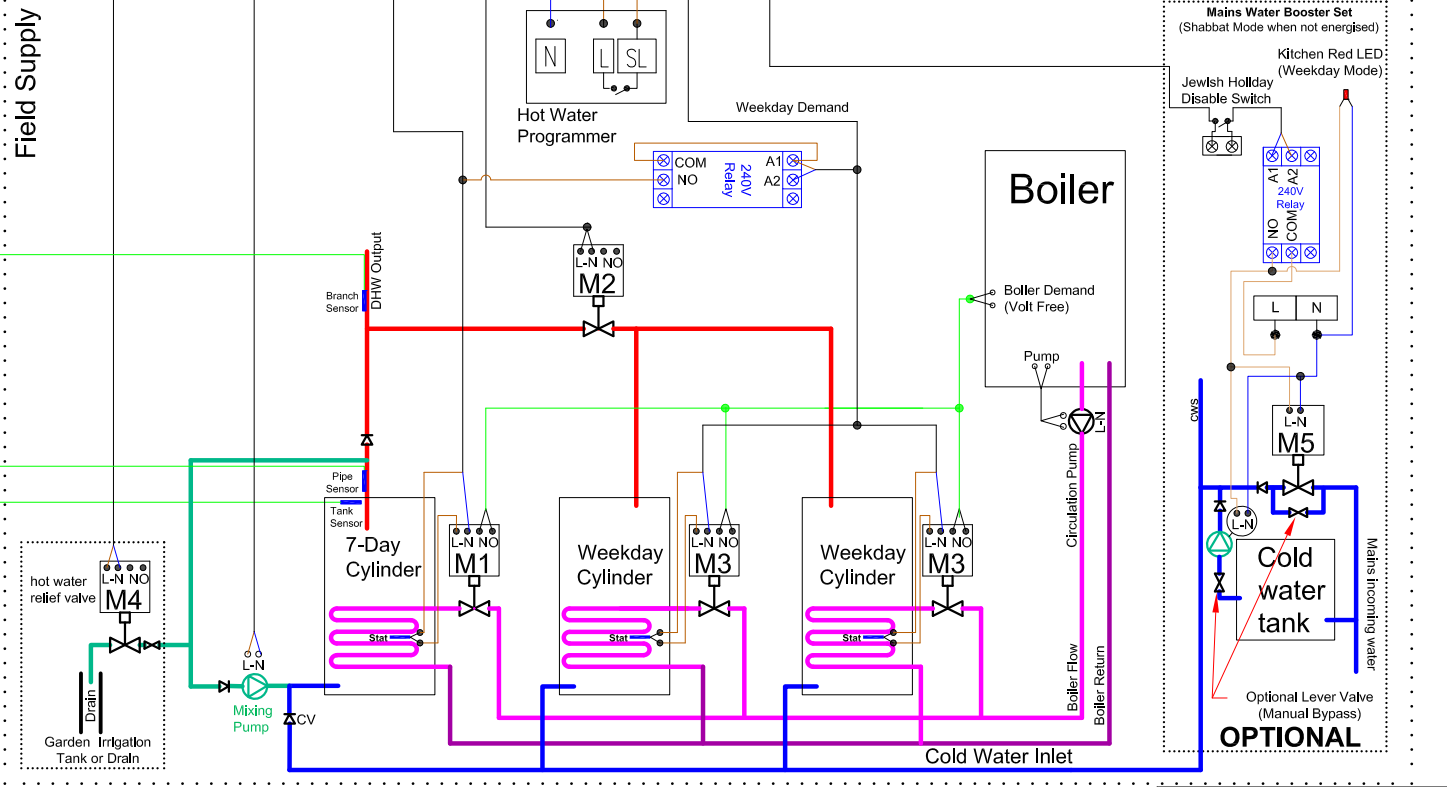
Field Supply

N L SL
Hot Water Programmer

Weekday Demand

COM
NO
240V Relay
A1
A2

Boiler

Boiler Demand (Volt Free)

Pump

L-N

Mains Water Booster Set
(Shabbat Mode when not energised)

Kitchen Red LED (Weekday Mode)

Jewish Holiday Disable Switch

A1
A2
240V Relay
NO
COM

L N

L-N
M5

CWS

L-N

Cold water tank

Mains incoming water

Optional Lever Valve (Manual Bypass)

OPTIONAL

L-N NO
M2

DHW Output
Branch Sensor

Pipe Sensor
Tank Sensor

7-Day Cylinder
L-N NO
M1
Stat

Weekday Cylinder
L-N NO
M3
Stat

Weekday Cylinder
L-N NO
M3
Stat

Circulation Pump

Boiler Flow
Boiler Return

hot water relief valve
L-N NO
M4

Drain
Garden Irrigation Tank or Drain

L-N
Mixing Pump

CV

Cold Water Inlet